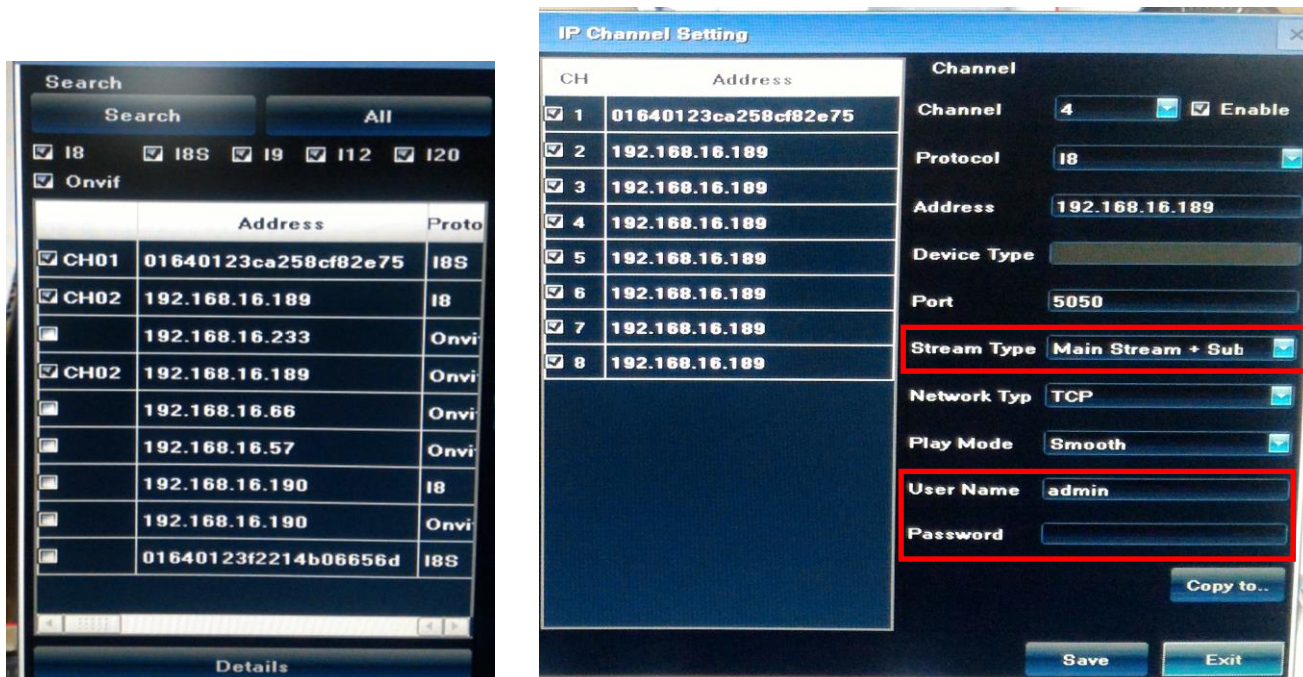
Search

Search | All

☑ I8 ☑ I8S ☑ I9 ☑ I12 ☑ I20
☑ Onvif

| | Address | Proto |
|---|---|---|
| ☑ CH01 | 01640123ca258cf82e75 | I8S |
| ☑ CH02 | 192.168.16.189 | I8 |
| ☐ | 192.168.16.233 | Onvi |
| ☑ CH02 | 192.168.16.189 | Onvi |
| ☐ | 192.168.16.66 | Onvi |
| ☐ | 192.168.16.57 | Onvi |
| ☐ | 192.168.16.190 | I8 |
| ☐ | 192.168.16.190 | Onvi |
| ☐ | 01640123f2214b06656d | I8S |

Details

IP Channel Setting

| CH | Address |
|---|---|
| ☑ 1 | 01640123ca258cf82e75 |
| ☑ 2 | 192.168.16.189 |
| ☑ 3 | 192.168.16.189 |
| ☑ 4 | 192.168.16.189 |
| ☑ 5 | 192.168.16.189 |
| ☑ 6 | 192.168.16.189 |
| ☑ 7 | 192.168.16.189 |
| ☑ 8 | 192.168.16.189 |

Channel
Channel 4 ☑ Enable
Protocol I8
Address 192.168.16.189
Device Type
Port 5050
Stream Type Main Stream + Sub
Network Typ TCP
Play Mode Smooth
User Name admin
Password

Copy to..

Save Exit